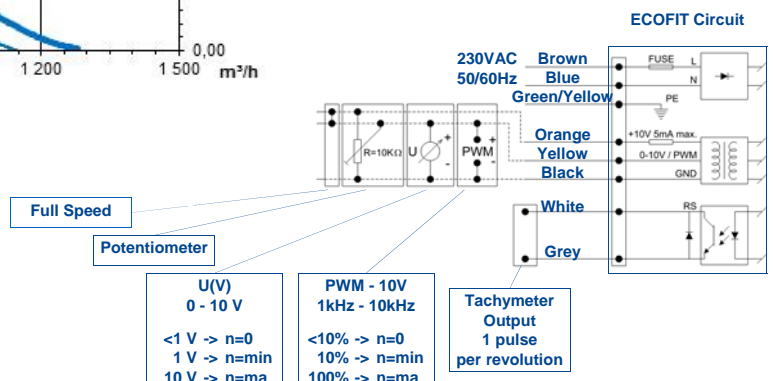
0,00
1 200
1 500 m³/h

ECOFIT Circuit

230VAC
50/60Hz

Brown
Blue
Green/Yellow
FUSE
L
N
PE

Orange
Yellow
Black
+10V 5mA max.
0-10V / PWM
GND

R=10KΩ
U
+
-
PWM
+
-

White
Grey
RS

Full Speed

Potentiometer

U(V)
0 - 10 V

<1 V -> n=0
1 V -> n=min
10 V -> n=ma

PWM - 10V
1kHz - 10kHz

<10% -> n=0
10% -> n=min
100% -> n=ma

Tachymeter
Output
1 pulse
per revolution